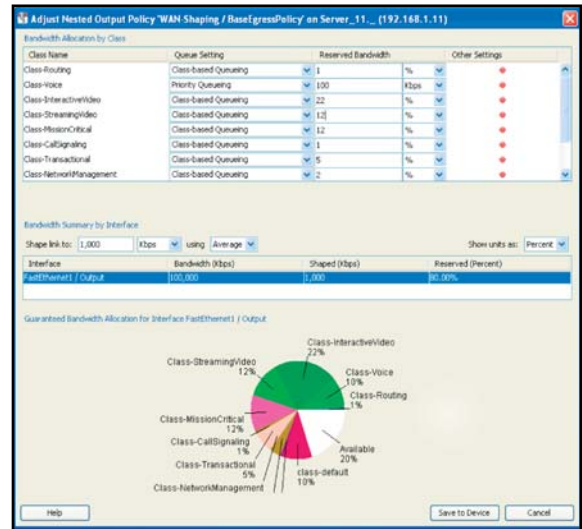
Adjust Nested Output Policy 'WAN-Shaping / BaseEgressPolicy' on Server_11._ (192.168.1.11)

Bandwidth Allocation by Class

| Class Name | Queue Setting | Reserved Bandwidth | | Other Settings |
|---|---|---|---|---|
| Class-Routing | Class-based Queueing | 1 | % | |
| Class-Voice | Priority Queueing | 100 | Kbps | |
| Class-InteractiveVideo | Class-based Queueing | 22 | % | |
| Class-StreamingVideo | Class-based Queueing | 12 | % | |
| Class-MissionCritical | Class-based Queueing | 12 | % | |
| Class-CallSignaling | Class-based Queueing | 1 | % | |
| Class-Transactional | Class-based Queueing | 5 | % | |
| Class-NetworkManagement | Class-based Queueing | 2 | % | |

Bandwidth Summary by Interface

Shape link to: 1,000 Kbps using Average

Show units as: Percent

| Interface | Bandwidth (Kbps) | Shaped (Kbps) | Reserved (Percent) |
|---|---|---|---|
| FastEthernet1 / Output | 100,000 | 1,000 | 80.00% |

Guaranteed Bandwidth Allocation for Interface FastEthernet1 / Output

Class-InteractiveVideo 22%
Class-StreamingVideo 12%
Class-Voice 10%
Class-Routing 1%
Class-MissionCritical 12%
Class-CallSignaling 1%
Available 20%
Class-Transactional 5%
class-default 10%
Class-NetworkManagement

Help

Save to Device

Cancel